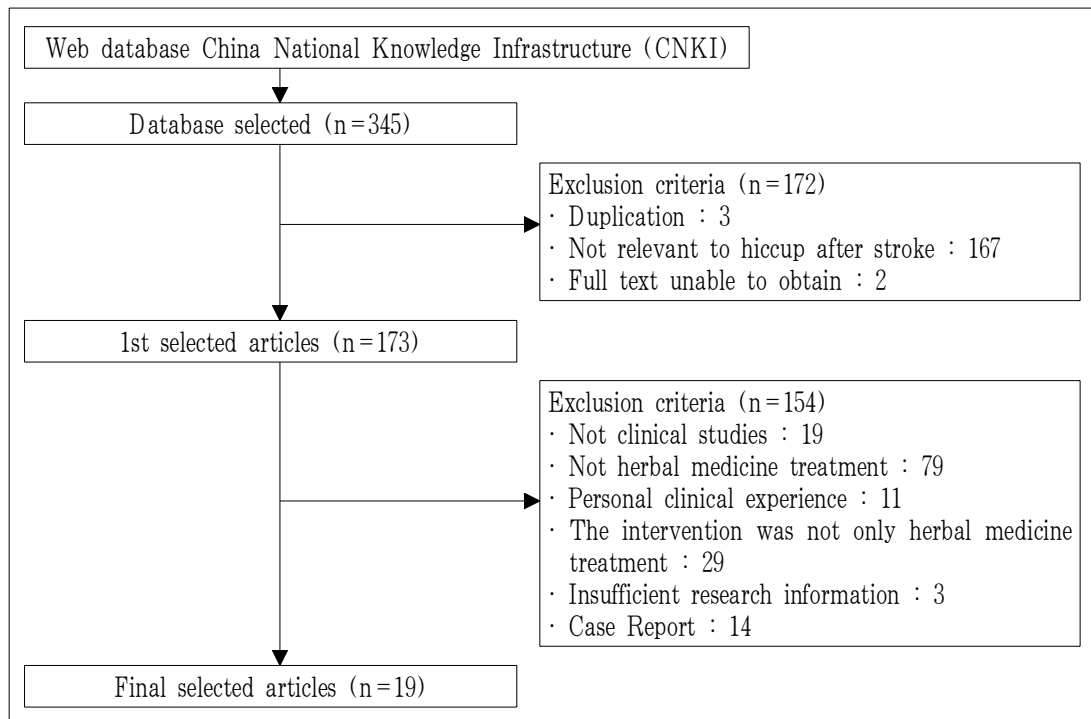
Web database China National Knowledge Infrastructure (CNKI)

Database selected (n=345)

Exclusion criteria (n=172)
· Duplication : 3
· Not relevant to hiccup after stroke : 167
· Full text unable to obtain : 2

1st selected articles (n=173)

Exclusion criteria (n=154)
· Not clinical studies : 19
· Not herbal medicine treatment : 79
· Personal clinical experience : 11
· The intervention was not only herbal medicine treatment : 29
· Insufficient research information : 3
· Case Report : 14

Final selected articles (n=19)